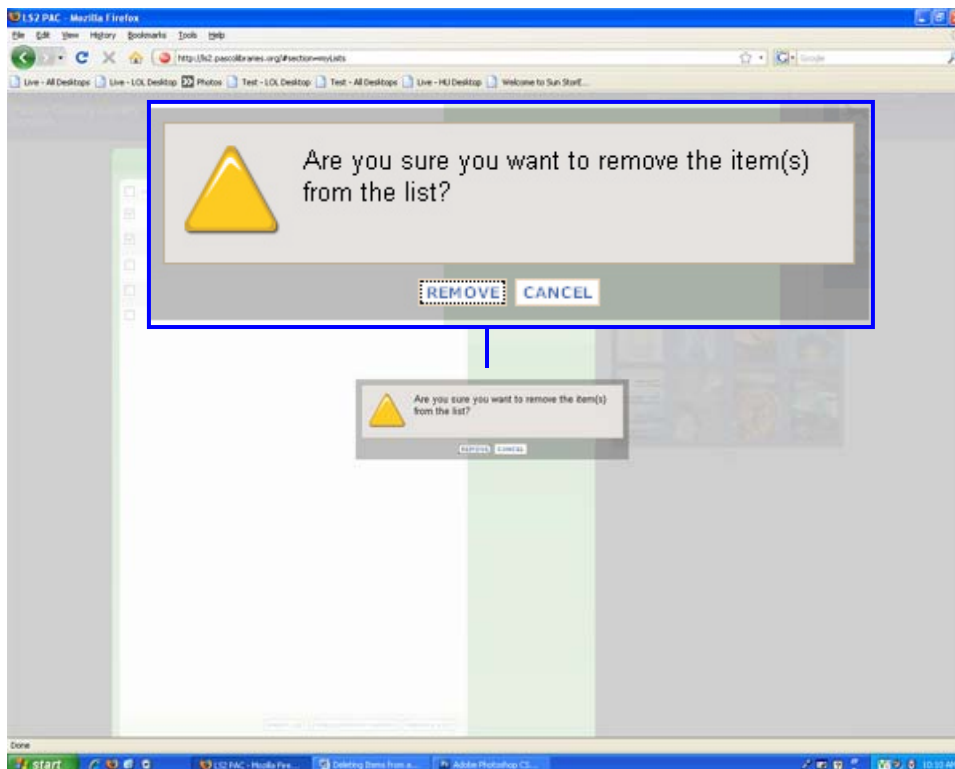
LS2 PAC - Mozilla Firefox

File Edit View History Bookmarks Tools Help

http://ls2.pascolibraries.org/#section=myLists

Google

Live - All Desktops Live - LOL Desktop Photos Test - LOL Desktop Test - All Desktops Live - HU Desktop Welcome to Sun StorE...

Are you sure you want to remove the item(s) from the list?

REMOVE CANCEL

Are you sure you want to remove the item(s) from the list?

REMOVE CANCEL

Done

start

LS2 PAC - Mozilla Fire...

Deleting Items from a...

Adobe Photoshop CS...

10:10 AM